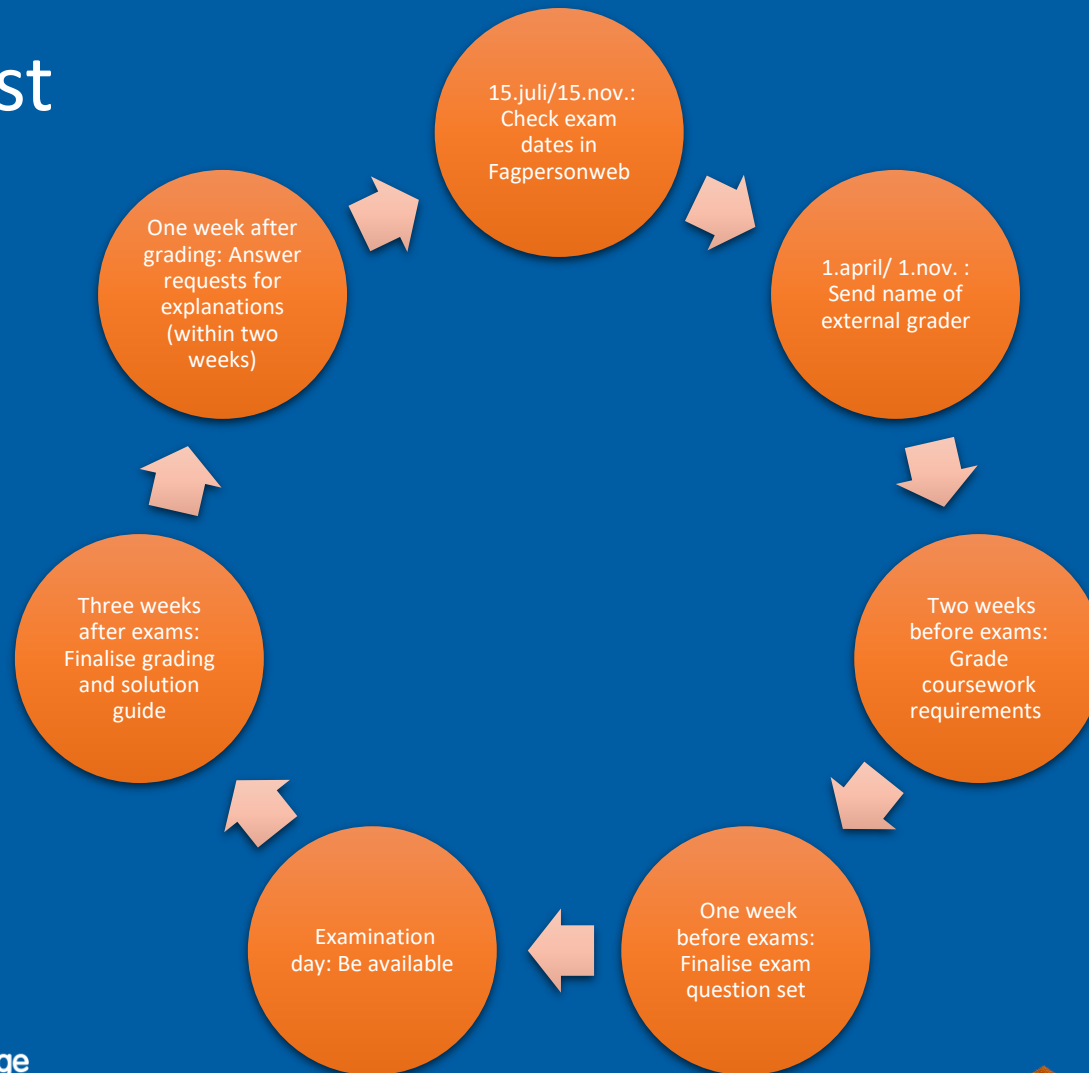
st

15.juli/15.nov.: Check exam dates in Fagpersonweb

1.april/ 1.nov. : Send name of external grader

Two weeks before exams: Grade coursework requirements

One week before exams: Finalise exam question set

Examination day: Be available

Three weeks after exams: Finalise grading and solution guide

One week after grading: Answer requests for explanations (within two weeks)

ge